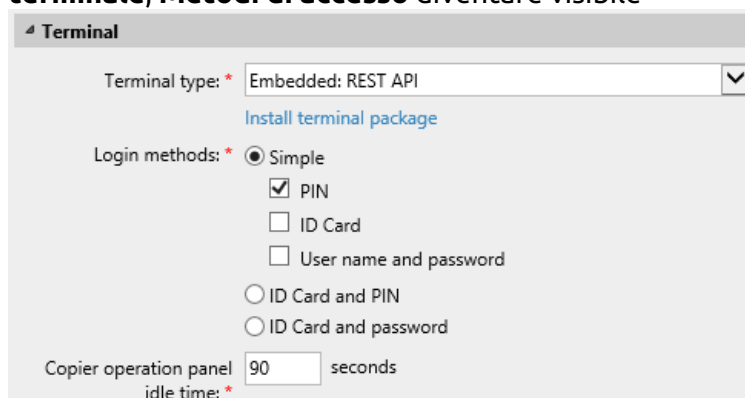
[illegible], Metodi di accesso diventare visibile

Terminal

Terminal type: * Embedded: REST API

Install terminal package

Login methods: * Simple

PIN

ID Card

User name and password

ID Card and PIN

ID Card and password

Copier operation panel idle time: * 90 seconds